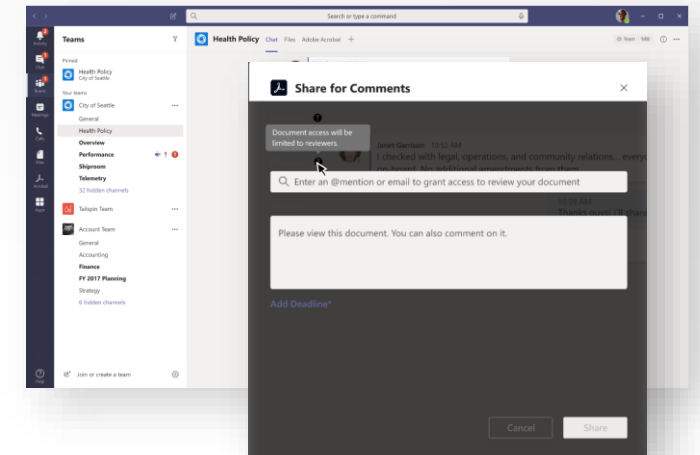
Search or type a command

Activity
Chat
Teams
Meetings
Calls
Files
Acrobat
Apps
Help

Teams

Pinned
Health Policy
City of Seattle

Your teams
City of Seattle
General
Health Policy
Overview
Performance
Shiproom
Telemetry
32 hidden channels

Tailspin Team

Account Team
General
Accounting
Finance
FY 2017 Planning
Strategy
6 hidden channels

Join or create a team

Health Policy Chat Files Adobe Acrobat +

Share for Comments

Document access will be limited to reviewers.

Janet Garrison 10:52 AM
I checked with legal, operations, and community relations... every on-board. No additional amendments from them.

10:55 AM
Thanks now! I'll share

Enter an @mention or email to grant access to review your document

Please view this document. You can also comment on it.

Add Deadline*

Cancel
Share